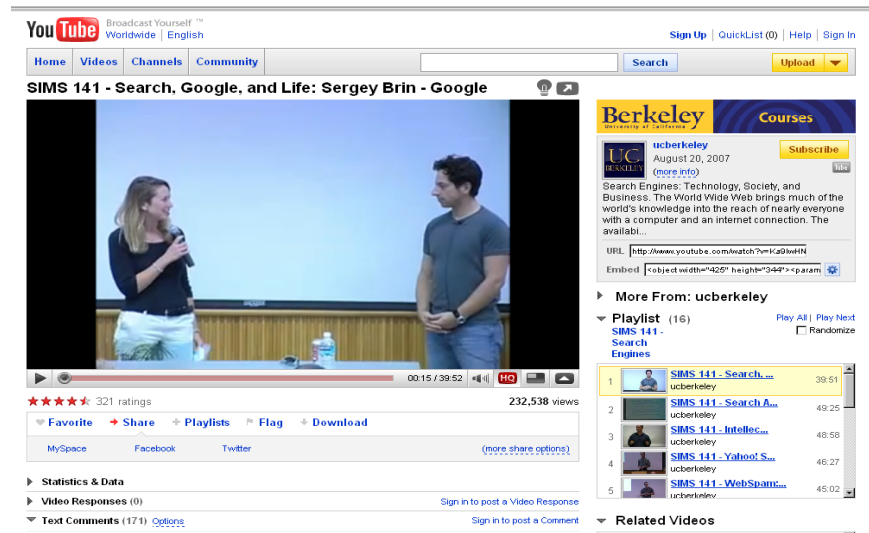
YouTube Broadcast Yourself ™
Worldwide | English

Sign Up | QuickList (0) | Help | Sign In

Home | Videos | Channels | Community

Search

Upload

SIMS 141 - Search, Google, and Life: Sergey Brin - Google

00:15 / 39:52 HQ

321 ratings

232,538 views

Favorite | Share | Playlists | Flag | Download

MySpace | Facebook | Twitter | (more share options)

Statistics & Data

Video Responses (0) | Sign in to post a Video Response

Text Comments (171) Options | Sign in to post a Comment

Berkeley University of California | Courses

ucberkeley
August 20, 2007
(more info)

Subscribe

Search Engines: Technology, Society, and Business. The World Wide Web brings much of the world's knowledge into the reach of nearly everyone with a computer and an internet connection. The availabi...

URL http://www.youtube.com/watch?v=Ka9IwHN

Embed <object width="425" height="344"><param

More From: ucberkeley

Playlist (16)
SIMS 141 - Search Engines

Play All | Play Next
Randomize

| | | |
|---|---|---|
| 1 | SIMS 141 - Search, ... ucberkeley | 39:51 |
| 2 | SIMS 141 - Search A... ucberkeley | 49:25 |
| 3 | SIMS 141 - Intellec... ucberkeley | 48:58 |
| 4 | SIMS 141 - Yahoo! S... ucberkeley | 46:27 |
| 5 | SIMS 141 - WebSpam:... ucberkeley | 45:02 |

Related Videos